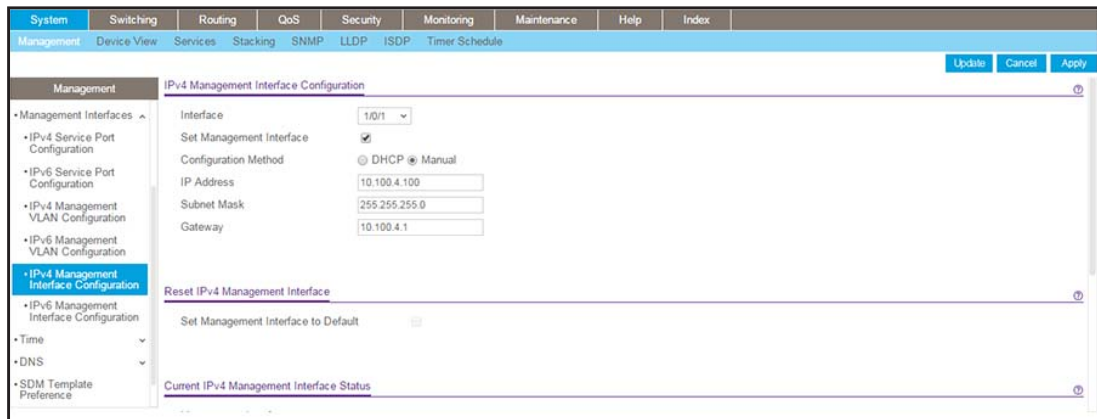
System Switching Routing QoS Security Monitoring Maintenance Help Index

Management Device View Services Stacking SNMP LLDP ISDP Timer Schedule

Update Cancel Apply

Management

• Management Interfaces

• IPv4 Service Port Configuration

• IPv6 Service Port Configuration

• IPv4 Management VLAN Configuration

• IPv6 Management VLAN Configuration

• IPv4 Management Interface Configuration

• IPv6 Management Interface Configuration

• Time

• DNS

• SDM Template Preference

IPv4 Management Interface Configuration

Interface 1/0/1

Set Management Interface

Configuration Method DHCP Manual

IP Address 10.100.4.100

Subnet Mask 255.255.255.0

Gateway 10.100.4.1

Reset IPv4 Management Interface

Set Management Interface to Default

Current IPv4 Management Interface Status